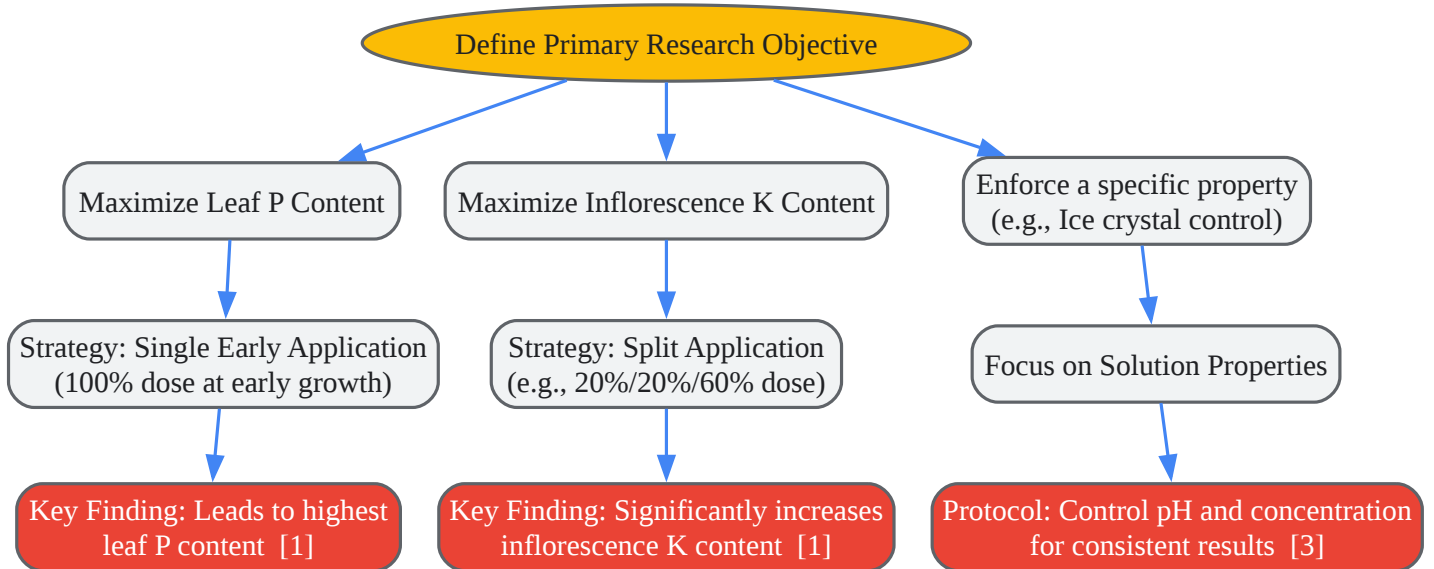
Define Primary Research Objective

Maximize Leaf P Content

Maximize Inflorescence K Content

Enforce a specific property (e.g., Ice crystal control)

Strategy: Single Early Application (100% dose at early growth)

Strategy: Split Application (e.g., 20%/20%/60% dose)

Focus on Solution Properties

Key Finding: Leads to highest leaf P content [1]

Key Finding: Significantly increases inflorescence K content [1]

Protocol: Control pH and concentration for consistent results [3]